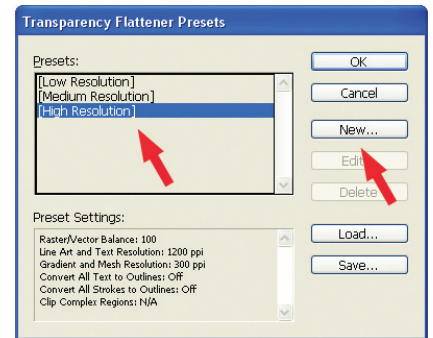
Transparency Flattener Presets

Presets:

[Low Resolution]
[Medium Resolution]
[High Resolution]

OK

Cancel

New...

Edit...

Delete

Preset Settings:

Raster/Vector Balance: 100
Line Art and Text Resolution: 1200 ppi
Gradient and Mesh Resolution: 300 ppi
Convert All Text to Outlines: Off
Convert All Strokes to Outlines: Off
Clip Complex Regions: N/A

Load...

Save...